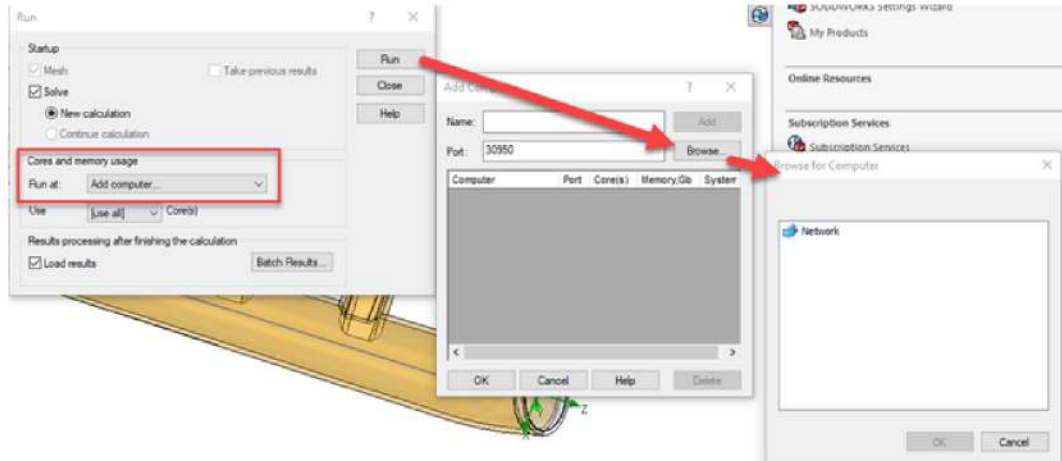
Run ? ×

Startup

Mesh

Take previous results

Solve

New calculation

Continue calculation

Run

Close

Help

Cores and memory usage

Run at: Add computer...

Use [use all] Core(s)

Results processing after finishing the calculation

Load results

Batch Results...

Add Co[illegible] ? ×

Name:

Add

Port: 30950

Browse...

| Computer | Port | Core(s) | Memory,Gb | System |
|---|---|---|---|---|

OK Cancel Help Delete

Z

SOLIDWORKS Settings Wizard

My Products

Online Resources

Subscription Services

Subscription Services

Browse for Computer ×

Network

OK Cancel